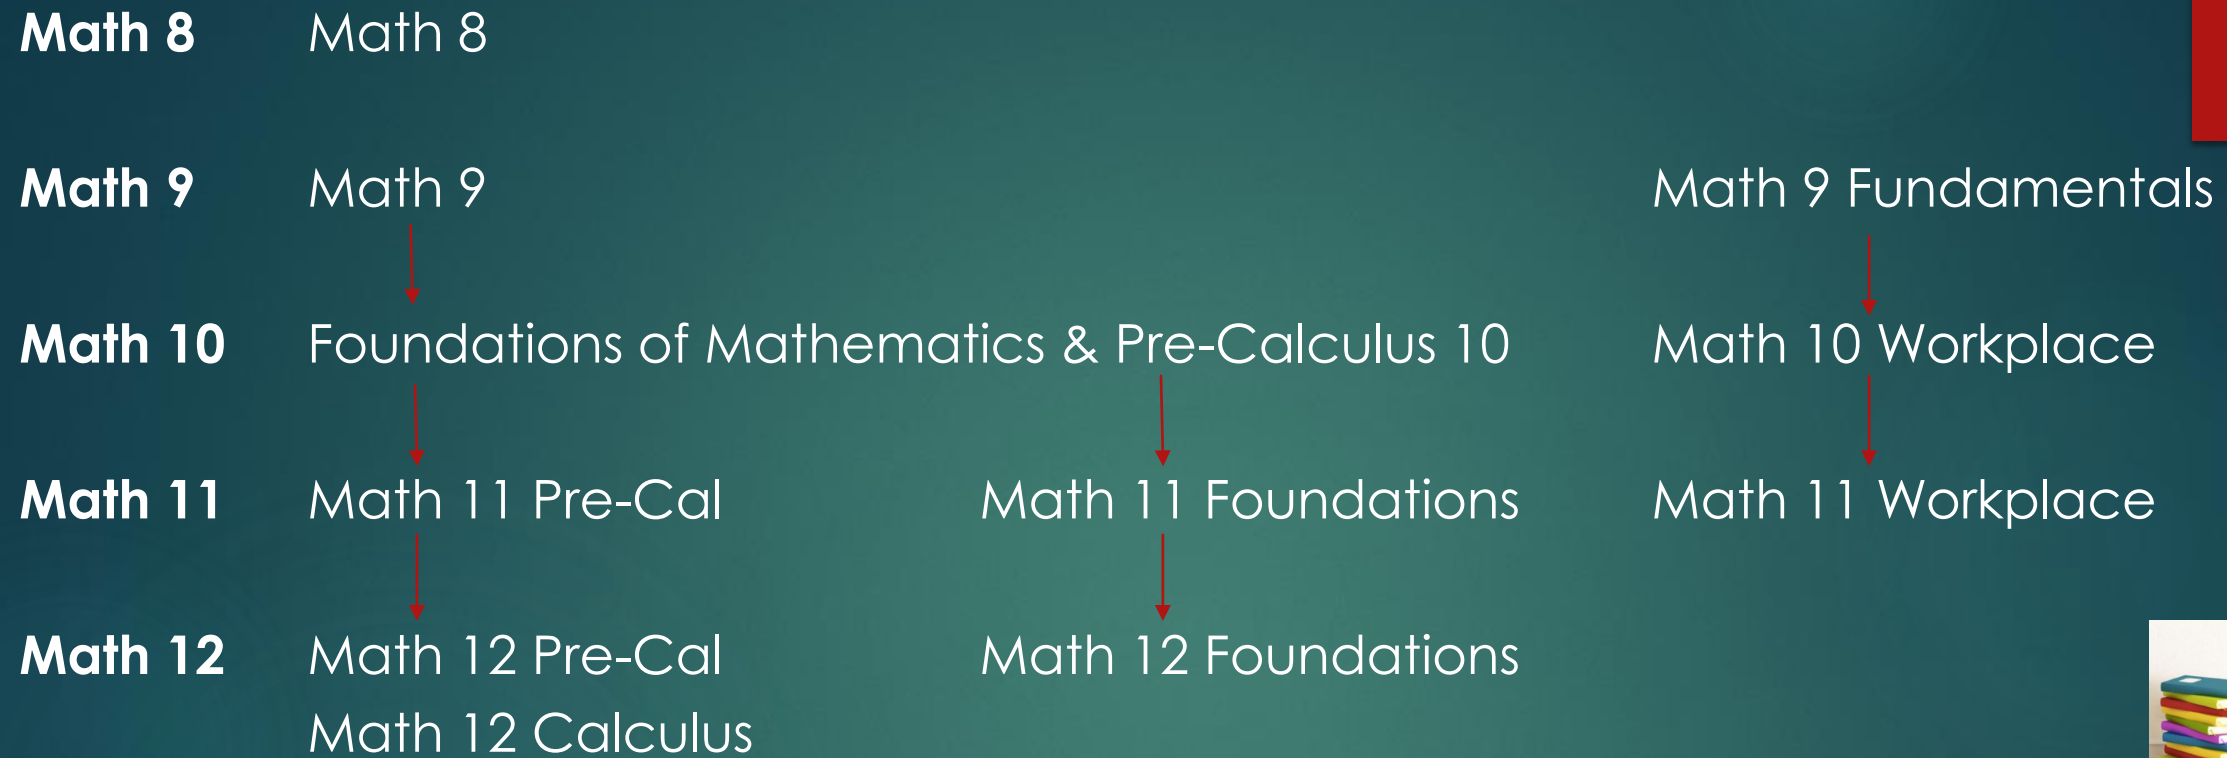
Math 8 Math 8

Math 9 Math 9 Math 9 Fundamentals

Math 10 Foundations of Mathematics & Pre-Calculus 10 Math 10 Workplace

Math 11 Math 11 Pre-Cal Math 11 Foundations Math 11 Workplace

Math 12 Math 12 Pre-Cal Math 12 Foundations
Math 12 Calculus